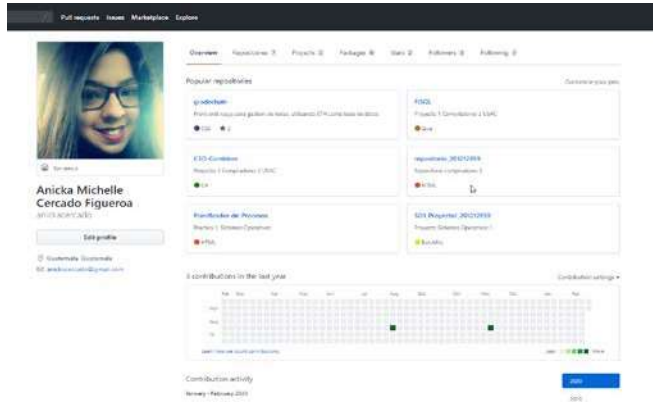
Pull requests Issues Marketplace Explore

Overview Repositories 7 Projects 0 Packages 0 Stars 0 Followers 0 Following 0

Popular repositories

Customize your pins

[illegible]

FSQL

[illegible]

Proyecto 1 Compiladores 2 USAC

Java

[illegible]

repositorio_201212859

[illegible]

Repositorio compiladores 2

HTML

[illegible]

SO1 Proyecto1_201212859

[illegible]

Proyecto Sistemas Operativos 1

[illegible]

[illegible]

Anicka Michelle Cercado Figueroa

anickacercado

Edit profile

Guatemala, Guatemala

anickacercado@gmail.com

3 contributions in the last year

Contribution settings

Mon

Wed

Fri

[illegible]

Less More

Contribution activity

2020

February 2020

2019